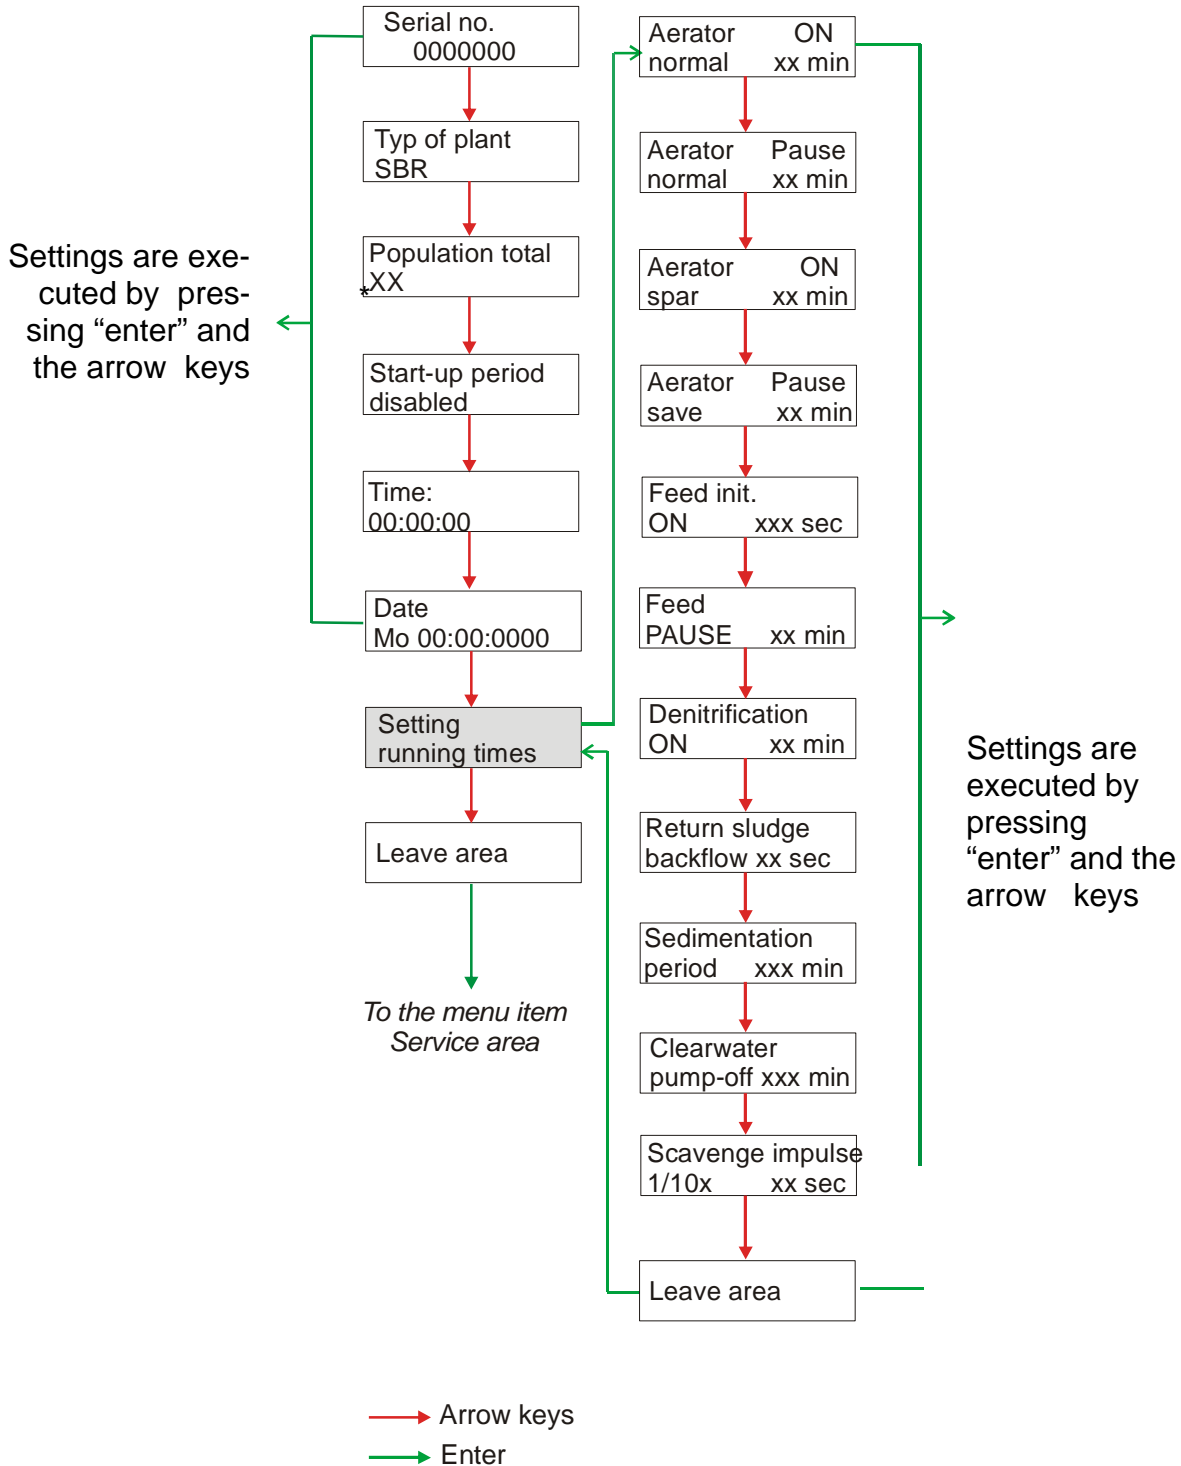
Settings are executed by pressing “enter” and the arrow keys

Serial no. 0000000

Typ of plant SBR

Population total *XX

Start-up period disabled

Time: 00:00:00

Date Mo 00:00:0000

Setting running times

Leave area

To the menu item Service area

Aerator ON normal xx min

Aerator Pause normal xx min

Aerator ON spar xx min

Aerator Pause save xx min

Feed init. ON xxx sec

Feed PAUSE xx min

Denitrification ON xx min

Return sludge backflow xx sec

Sedimentation period xxx min

Clearwater pump-off xxx min

Scavenge impulse 1/10x xx sec

Leave area

Settings are executed by pressing “enter” and the arrow keys

Arrow keys
Enter